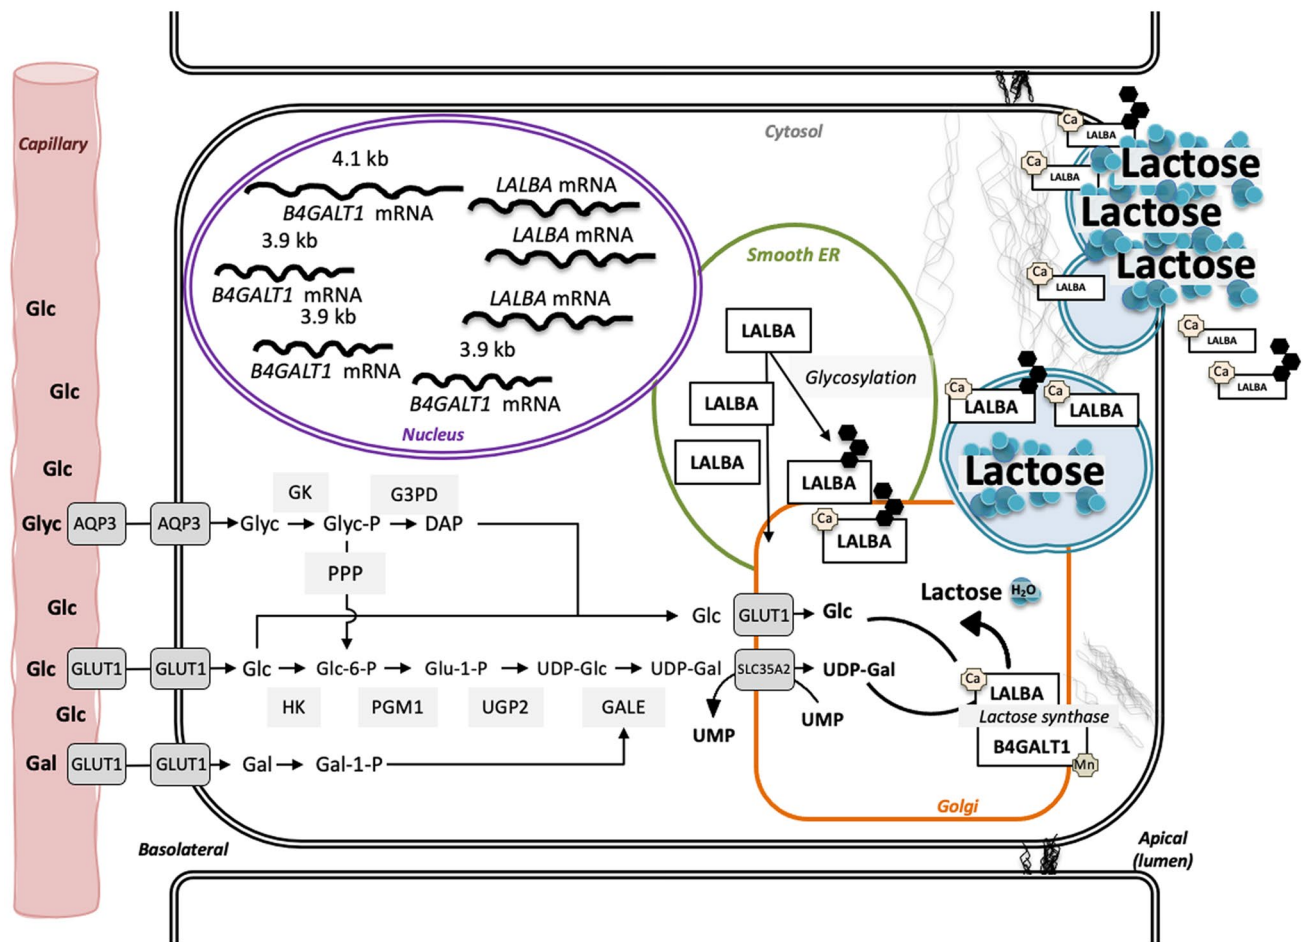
Capillary

Cytosol

4.1 kb
B4GALT1 mRNA
LALBA mRNA
3.9 kb
LALBA mRNA
B4GALT1 mRNA
3.9 kb
LALBA mRNA
3.9 kb
B4GALT1 mRNA
B4GALT1 mRNA
Nucleus

Smooth ER
LALBA
Glycosylation
LALBA
LALBA
LALBA
Ca LALBA

Ca LALBA
Lactose
Ca LALBA
Lactose
Ca LALBA
Lactose
Ca LALBA
Ca LALBA
Ca LALBA
Ca LALBA
Lactose

Glc
Glc
Glc
Glyc AQP3 AQP3 → Glyc → Glyc-P → DAP
GK G3PD
PPP
Glc
Glc GLUT1 → Glc
Glc GLUT1 GLUT1 → Glc → Glc-6-P → Glu-1-P → UDP-Glc → UDP-Gal SLC35A2 → UDP-Gal
HK PGM1 UGP2 GALE
Glc
Gal GLUT1 GLUT1 → Gal → Gal-1-P
UMP UMP
Lactose $H_2O$
Ca LALBA
Lactose synthase
B4GALT1 Mn
Golgi

Basolateral
Apical (lumen)